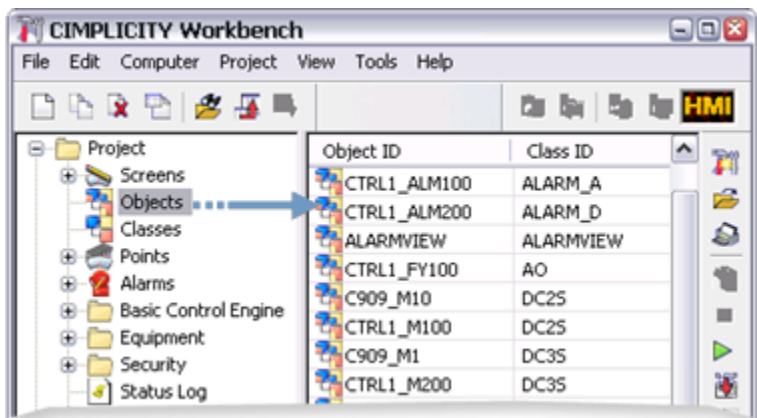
CIMPLICITY Workbench

File Edit Computer Project View Tools Help

HMI

Project
Screens
Objects
Classes
Points
Alarms
Basic Control Engine
Equipment
Security
Status Log

| Object ID | Class ID |
|---|---|
| CTRL1_ALM100 | ALARM_A |
| CTRL1_ALM200 | ALARM_D |
| ALARMVIEW | ALARMVIEW |
| CTRL1_FY100 | AO |
| C909_M10 | DC2S |
| CTRL1_M100 | DC2S |
| C909_M1 | DC3S |
| CTRL1_M200 | DC3S |